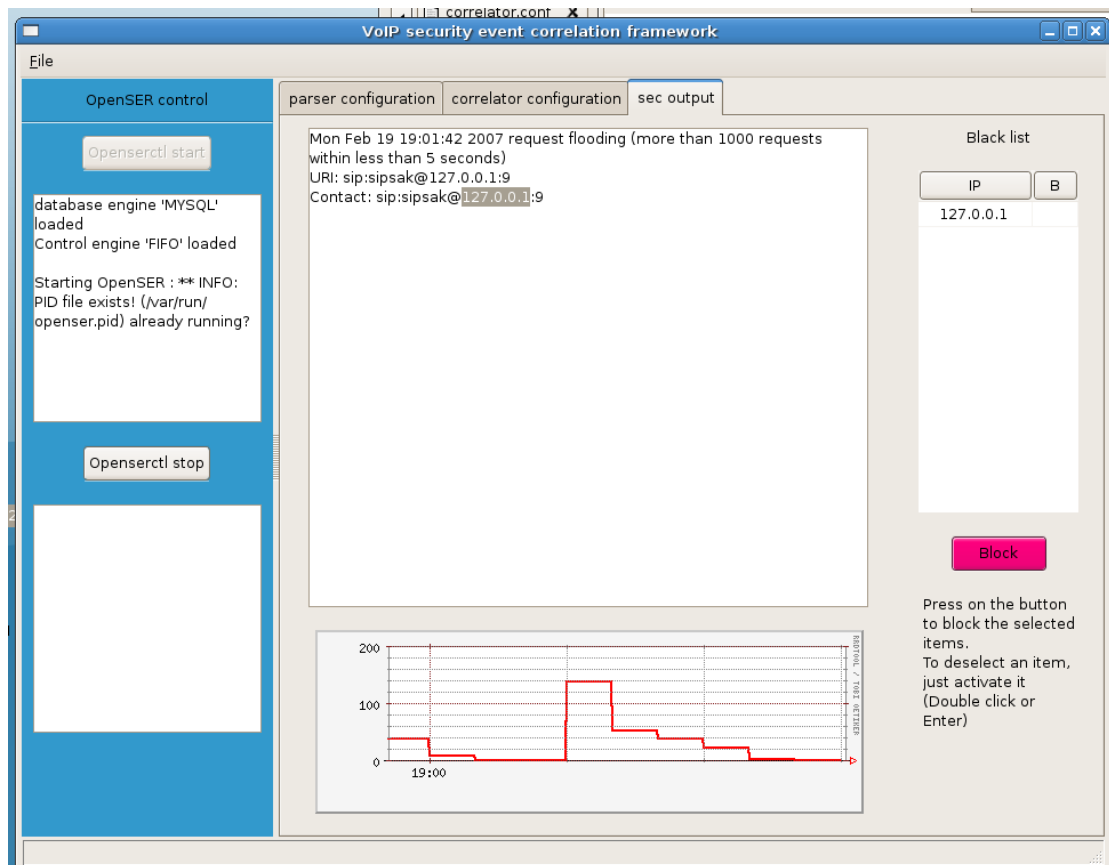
correlator.conf

VoIP security event correlation framework

File

OpenSER control

Openserctl start

database engine 'MYSQL' loaded
Control engine 'FIFO' loaded

Starting OpenSER : ** INFO: PID file exists! (/var/run/openser.pid) already running?

Openserctl stop

parser configuration | correlator configuration | sec output

Mon Feb 19 19:01:42 2007 request flooding (more than 1000 requests within less than 5 seconds)
URI: sip:sipsak@127.0.0.1:9
Contact: sip:sipsak@127.0.0.1:9

200
100
0
19:00

RRDTOOL / TOBI OETIKER

Black list

| IP | B |
|---|---|
| 127.0.0.1 | |

Block

Press on the button to block the selected items.
To deselect an item, just activate it (Double click or Enter)